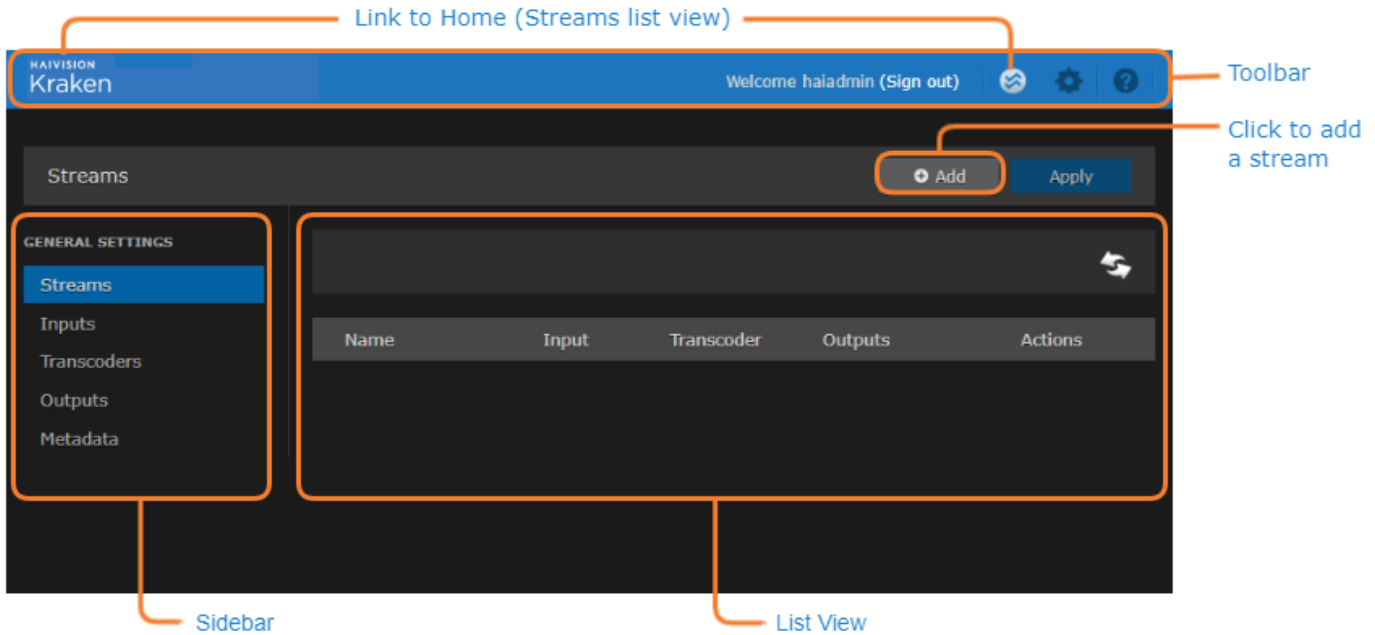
Link to Home (Streams list view)

HAIVISION
Kraken

Welcome haiadmin (Sign out)

Toolbar

Click to add a stream

Streams

Add

Apply

GENERAL SETTINGS

Streams

Inputs

Transcoders

Outputs

Metadata

| Name | Input | Transcoder | Outputs | Actions |
|---|---|---|---|---|

Sidebar

List View